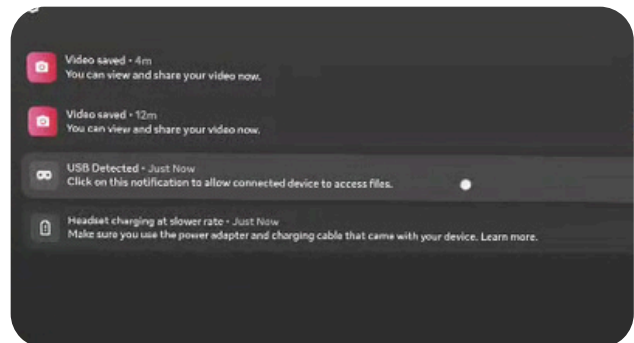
Video saved • 4m
You can view and share your video now.

Video saved • 12m
You can view and share your video now.

USB Detected • Just Now
Click on this notification to allow connected device to access files.

Headset charging at slower rate • Just Now
Make sure you use the power adapter and charging cable that came with your device. Learn more.